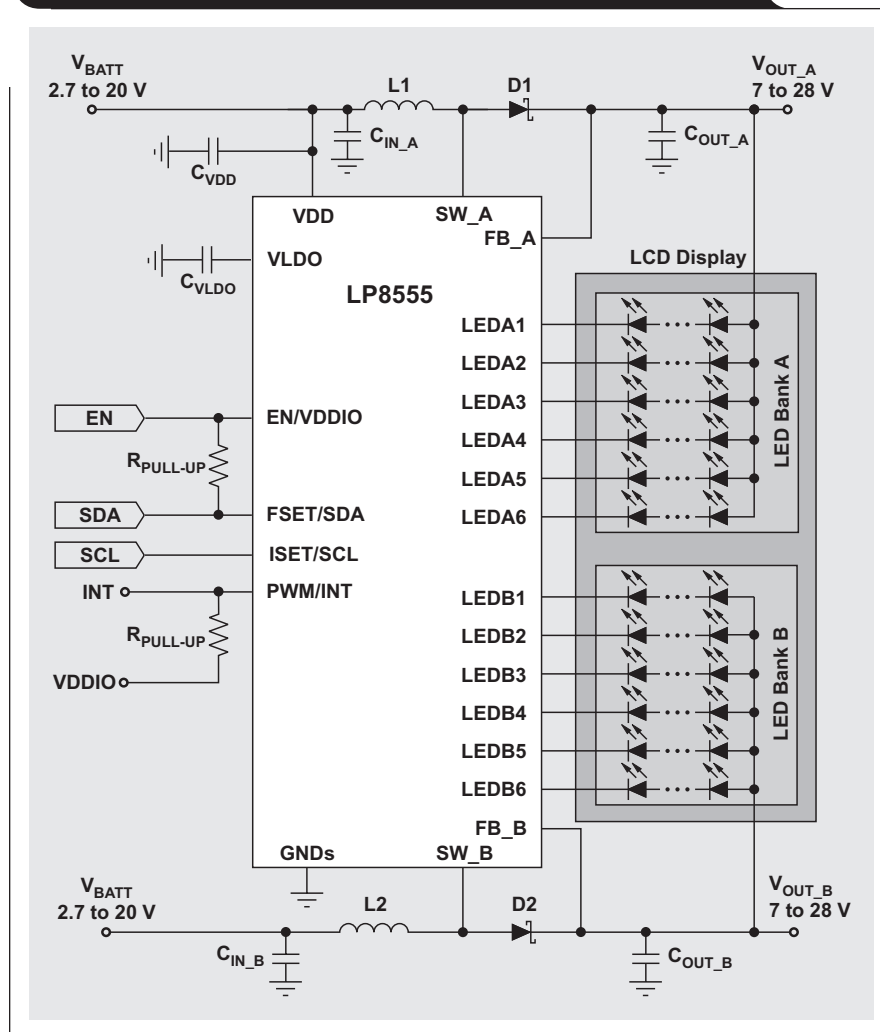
$V_{BATT}$
2.7 to 20 V
L1
D1
$V_{OUT\_A}$
7 to 28 V
$C_{IN\_A}$
$C_{OUT\_A}$
$C_{VDD}$
VDD
SW_A
FB_A
VLDO
$C_{VLDO}$
LCD Display
LP8555
LEDA1
LEDA2
LEDA3
LEDA4
LEDA5
LEDA6
LED Bank A
EN
EN/VDDIO
$R_{PULL-UP}$
SDA
FSET/SDA
SCL
ISET/SCL
INT
PWM/INT
$R_{PULL-UP}$
VDDIO
LEDB1
LEDB2
LEDB3
LEDB4
LEDB5
LEDB6
LED Bank B
FB_B
GNDs
SW_B
$V_{BATT}$
2.7 to 20 V
L2
D2
$V_{OUT\_B}$
7 to 28 V
$C_{IN\_B}$
$C_{OUT\_B}$